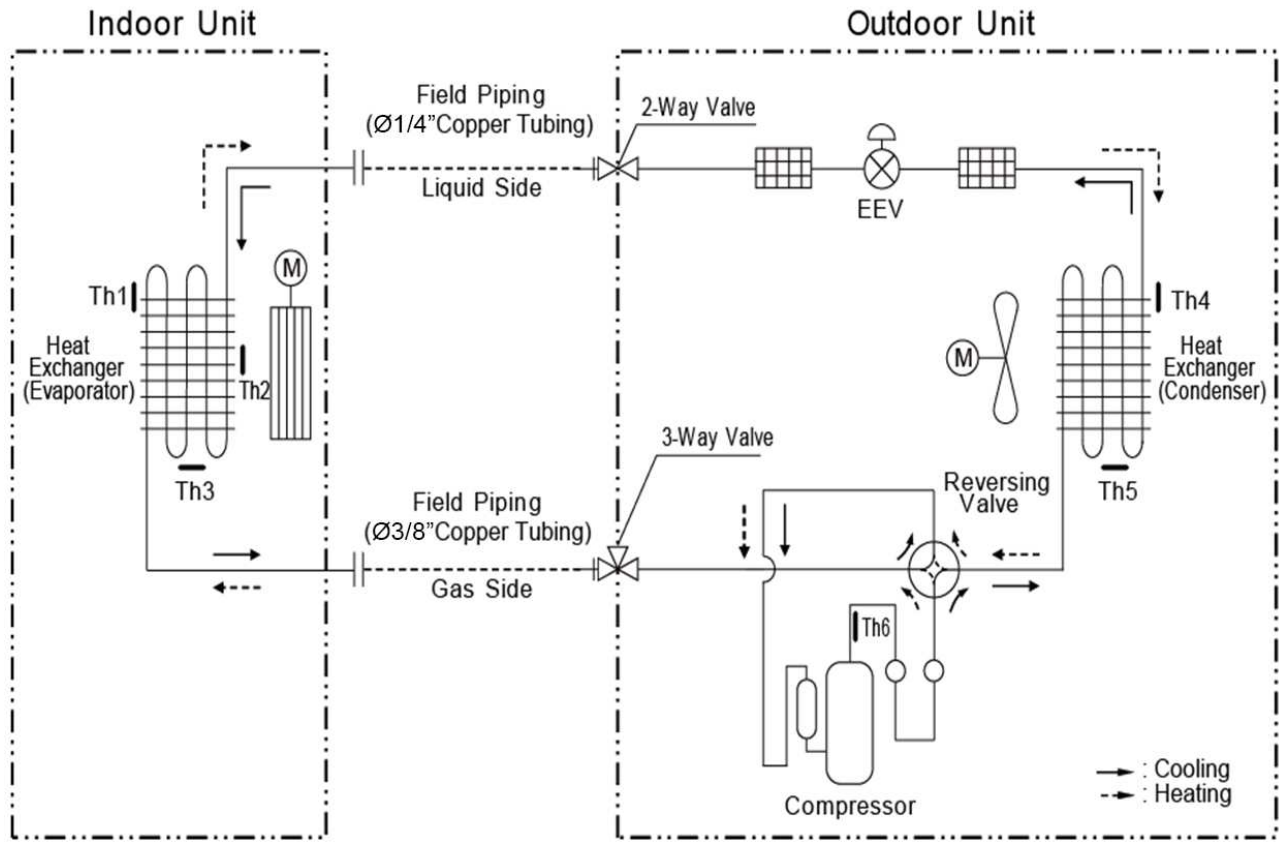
Indoor Unit

Outdoor Unit

Field Piping
(Ø1/4"Copper Tubing)

2-Way Valve

Liquid Side

EEV

M

Th1

Heat Exchanger (Evaporator)

Th2

Th3

Th4

M

Heat Exchanger (Condenser)

3-Way Valve

Field Piping
(Ø3/8"Copper Tubing)

Gas Side

Reversing Valve

Th5

Th6

Compressor

: Cooling
: Heating